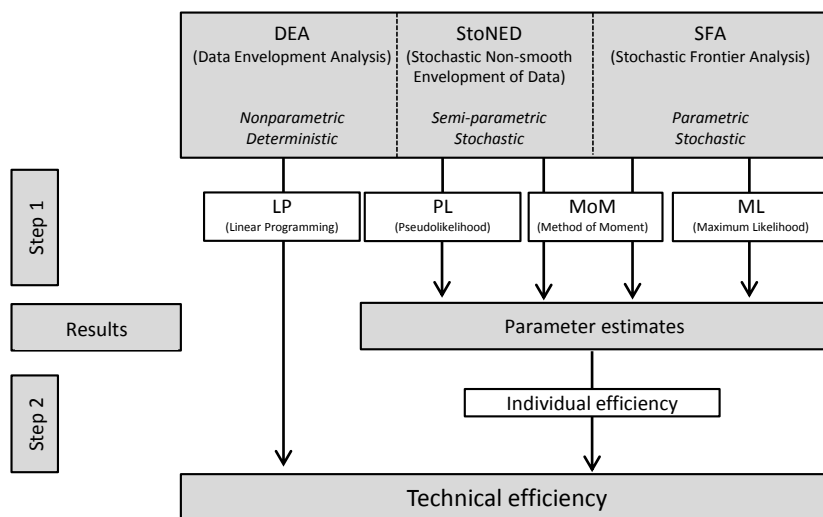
DEA
(Data Envelopment Analysis)

Nonparametric
Deterministic

StoNED
(Stochastic Non-smooth Envelopment of Data)

Semi-parametric
Stochastic

SFA
(Stochastic Frontier Analysis)

Parametric
Stochastic

Step 1

LP
(Linear Programming)

PL
(Pseudolikelihood)

MoM
(Method of Moment)

ML
(Maximum Likelihood)

Results

Parameter estimates

Step 2

Individual efficiency

Technical efficiency